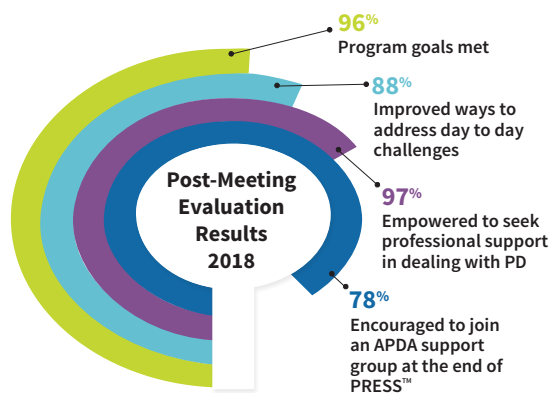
Post-Meeting Evaluation Results 2018

96%
Program goals met

88%
Improved ways to address day to day challenges

97%
Empowered to seek professional support in dealing with PD

78%
Encouraged to join an APDA support group at the end of PRESS™